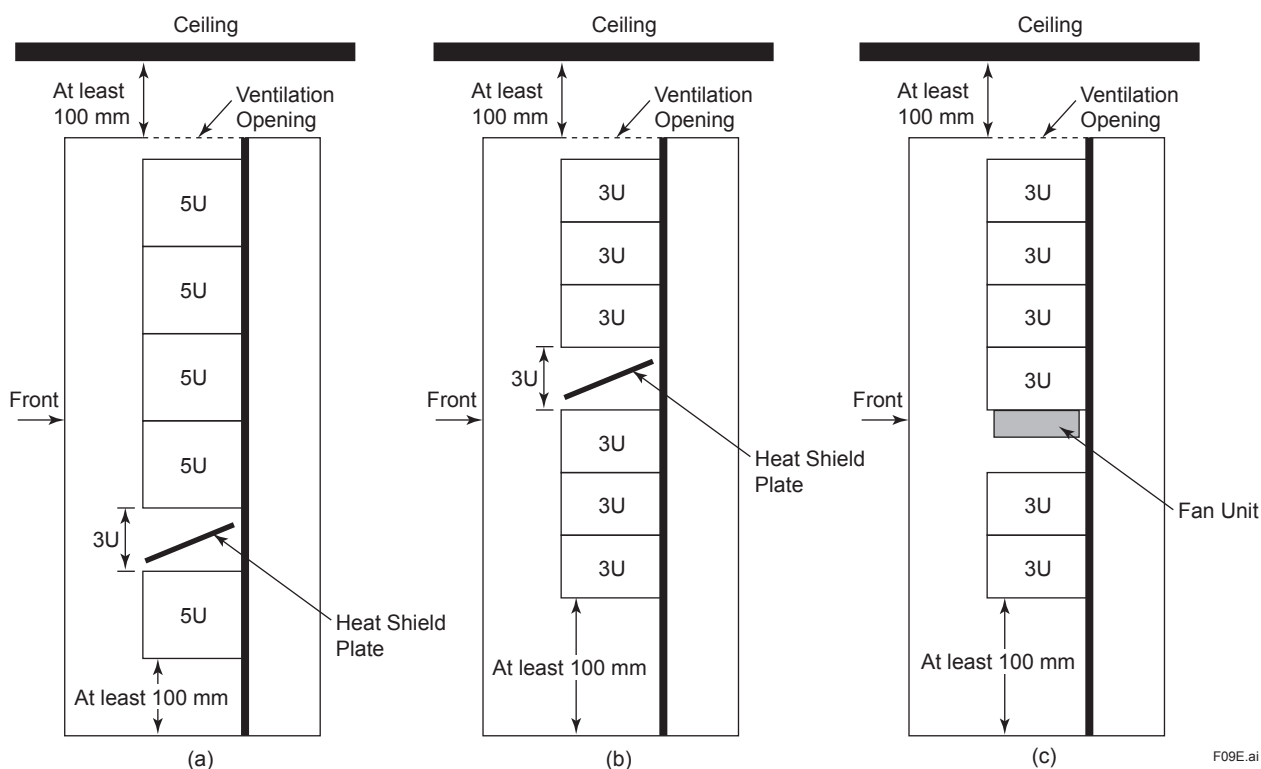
Ceiling

At least 100 mm

Ventilation Opening

5U

5U

5U

5U

3U

5U

Front

Heat Shield Plate

At least 100 mm

(a)

Ceiling

At least 100 mm

Ventilation Opening

3U

3U

3U

3U

3U

3U

3U

Front

Heat Shield Plate

At least 100 mm

(b)

Ceiling

At least 100 mm

Ventilation Opening

3U

3U

3U

3U

Front

Fan Unit

3U

3U

At least 100 mm

(c)

F09E.ai